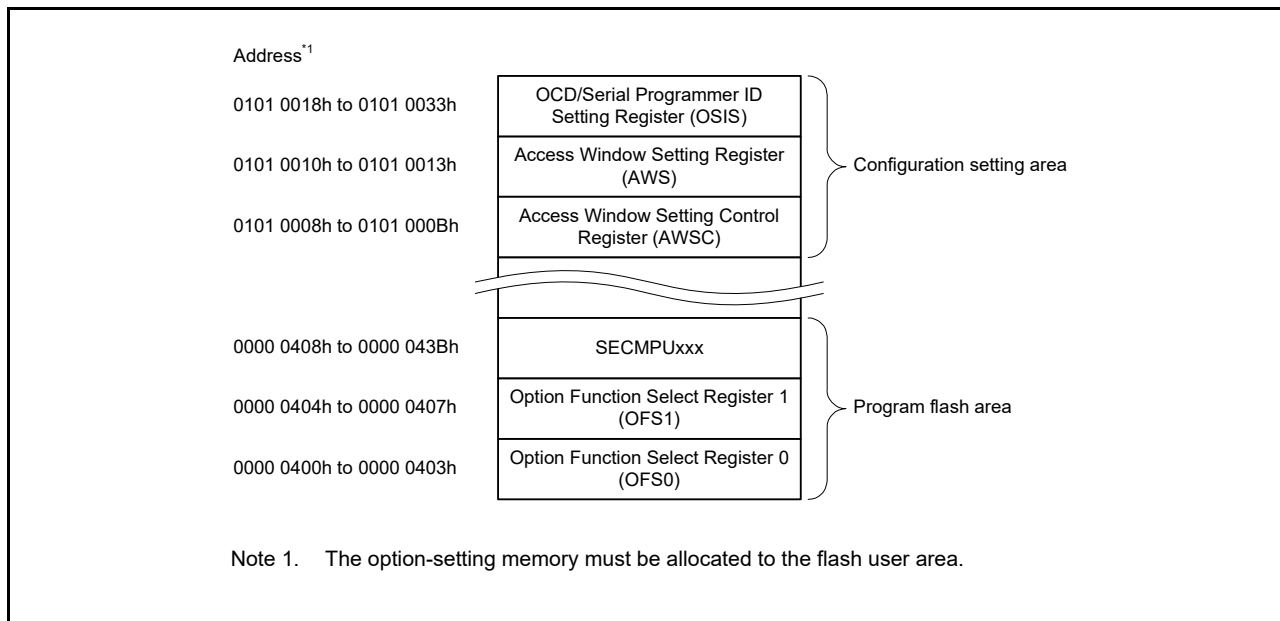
Address$^{*1}$

0101 0018h to 0101 0033h
OCD/Serial Programmer ID Setting Register (OSIS)

0101 0010h to 0101 0013h
Access Window Setting Register (AWS)

Configuration setting area

0101 0008h to 0101 000Bh
Access Window Setting Control Register (AWSC)

0000 0408h to 0000 043Bh
SECMPUxxx

0000 0404h to 0000 0407h
Option Function Select Register 1 (OFS1)

Program flash area

0000 0400h to 0000 0403h
Option Function Select Register 0 (OFS0)

Note 1. The option-setting memory must be allocated to the flash user area.